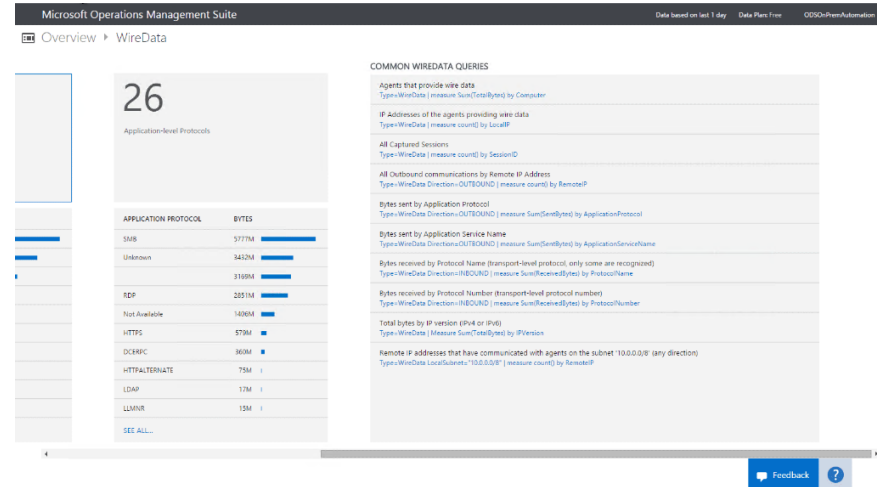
Microsoft Operations Management Suite

Data based on last 1 day Data Plan: Free ODSOnPremAutomation

Overview ▸ WireData

26

Application-level Protocols

| APPLICATION PROTOCOL | BYTES |
|---|---|
| SMB | 5777M |
| Unknown | 3432M |
| | 3169M |
| RDP | 2851M |
| Not Available | 1406M |
| HTTPS | 579M |
| DCERPC | 360M |
| HTTPALTERNATE | 75M |
| LDAP | 17M |
| LLMNR | 15M |

SEE ALL...

COMMON WIREDATA QUERIES

Agents that provide wire data
Type=WireData | measure Sum(TotalBytes) by Computer

IP Addresses of the agents providing wire data
Type=WireData | measure count() by LocalIP

All Captured Sessions
Type=WireData | measure count() by SessionID

All Outbound communications by Remote IP Address
Type=WireData Direction=OUTBOUND | measure count() by RemoteIP

Bytes sent by Application Protocol
Type=WireData Direction=OUTBOUND | measure Sum(SentBytes) by ApplicationProtocol

Bytes sent by Application Service Name
Type=WireData Direction=OUTBOUND | measure Sum(SentBytes) by ApplicationServiceName

Bytes received by Protocol Name (transport-level protocol, only some are recognized)
Type=WireData Direction=INBOUND | measure Sum(ReceivedBytes) by ProtocolName

Bytes received by Protocol Number (transport-level protocol number)
Type=WireData Direction=INBOUND | measure Sum(ReceivedBytes) by ProtocolNumber

Total bytes by IP version (IPv4 or IPv6)
Type=WireData | Measure Sum(TotalBytes) by IPVersion

Remote IP addresses that have communicated with agents on the subnet '10.0.0.0/8' (any direction)
Type=WireData LocalSubnet="10.0.0.0/8" | measure count() by RemoteIP

Feedback ?